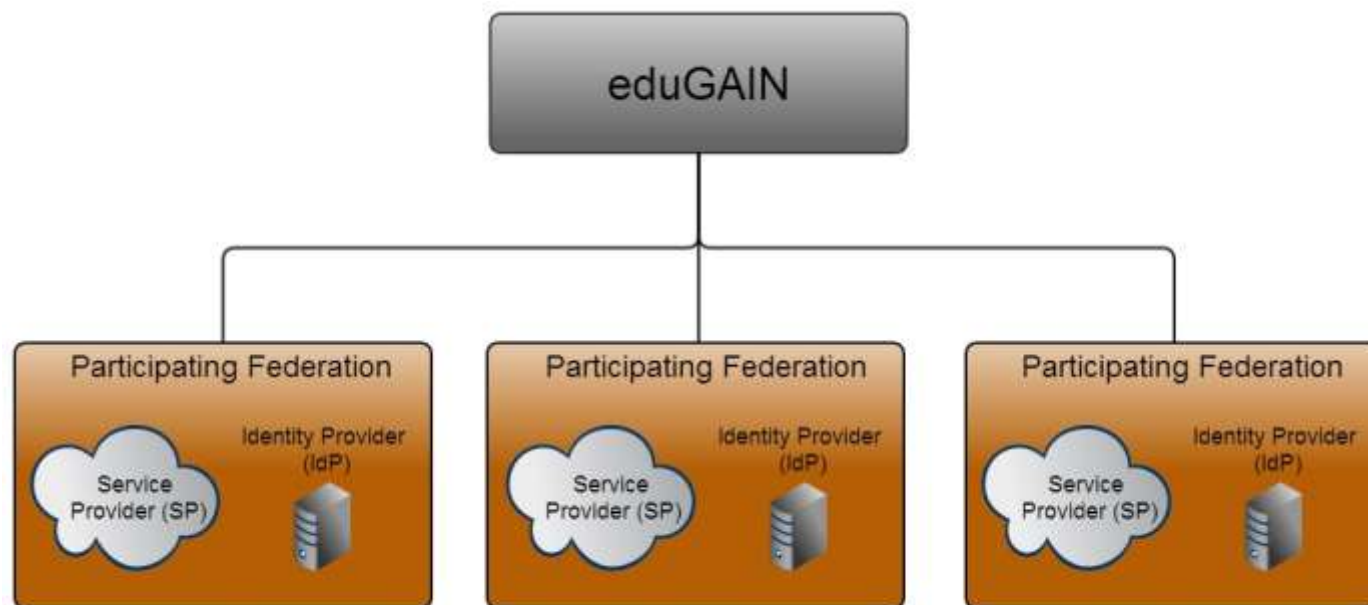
eduGAIN

Participating Federation

Service Provider (SP)

Identity Provider (IdP)

Participating Federation

Service Provider (SP)

Identity Provider (IdP)

Participating Federation

Service Provider (SP)

Identity Provider (IdP)